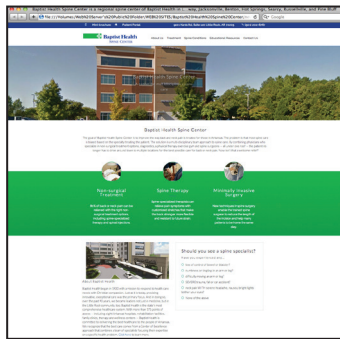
Baptist Health Spine Center is a regional spine center of Baptist Health in ... way, Jacksonville, Benton, Hot Springs, Searcy, Russellville, and Pine Bluff

Google

Baptist Health
Spine Center

Baptist Health Spine Center

Non-surgical Treatment

Spine Therapy

Minimally Invasive Surgery

Should you see a spine specialist?

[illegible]